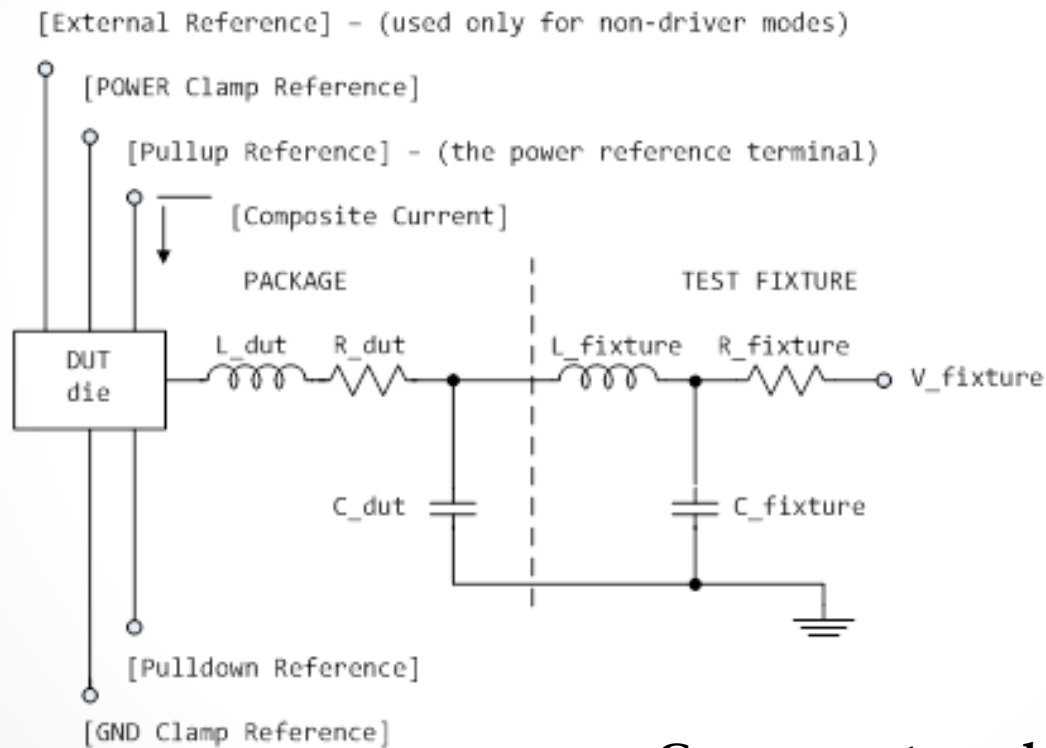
[External Reference] - (used only for non-driver modes)

[POWER Clamp Reference]

[Pullup Reference] - (the power reference terminal)

[Composite Current]

PACKAGE

TEST FIXTURE

DUT die

L_dut

R_dut

L_fixture

R_fixture

V_fixture

C_dut

C_fixture

[Pulldown Reference]

[GND Clamp Reference]

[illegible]